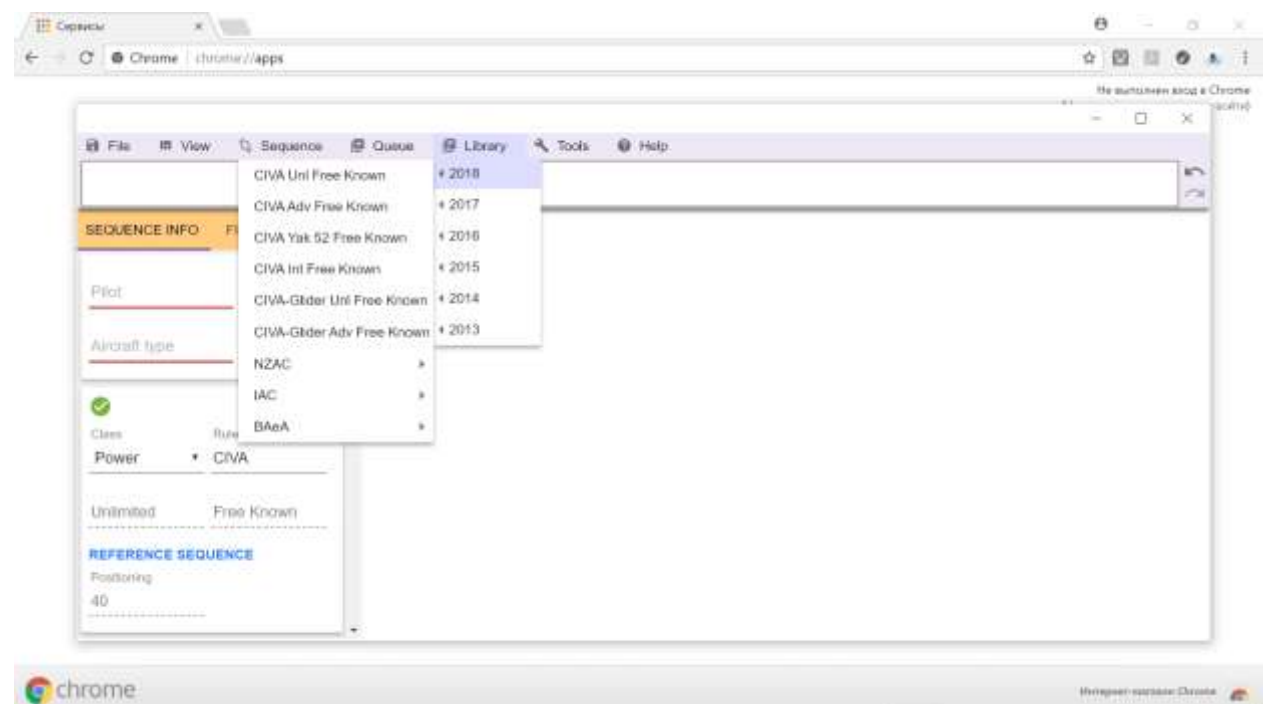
Сервисы

Chrome | chrome://apps

Не выполнен вход в Chrome

File View Sequence Queue Library Tools Help

SEQUENCE INFO FI

Pilot

Aircraft type

Class
Power

Rules
CIVA

Unlimited

Free Known

REFERENCE SEQUENCE

Positioning
40

CIVA Unl Free Known
CIVA Adv Free Known
CIVA Yak 52 Free Known
CIVA Int Free Known
CIVA-Glider Unl Free Known
CIVA-Glider Adv Free Known
NZAC
IAC
BAeA

2018
2017
2016
2015
2014
2013

chrome

Интернет-магазин Chrome